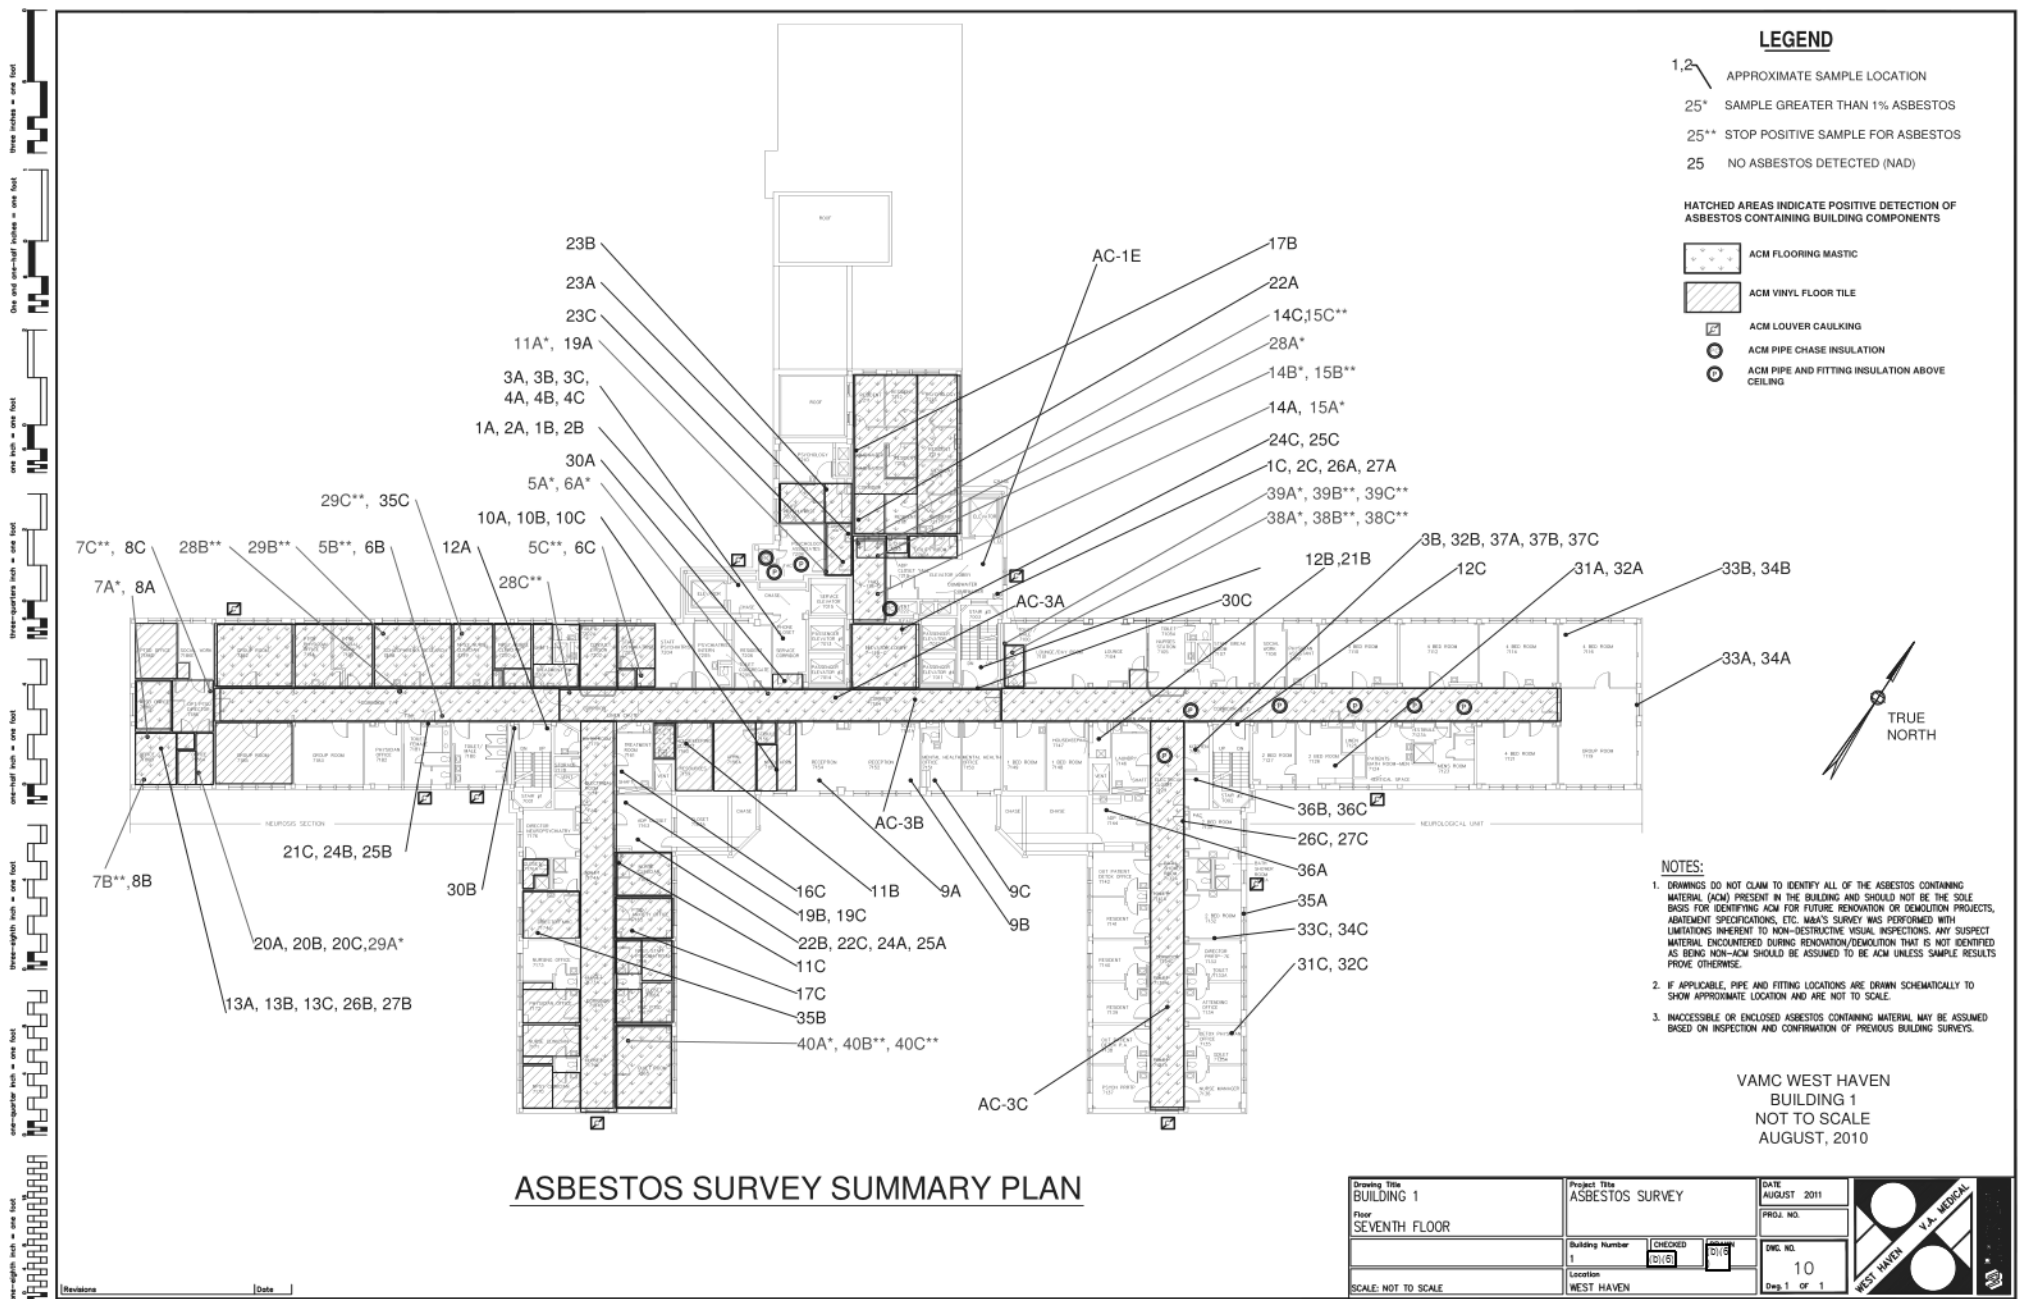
three inches = one foot

one and one-half inches = one foot

one inch = one foot

three-quarters inch = one foot

one-half inch = one foot

three-eighths inch = one foot

one-quarter inch = one foot

one-eighth inch = one foot

LEGEND

1,2 APPROXIMATE SAMPLE LOCATION

25* SAMPLE GREATER THAN 1% ASBESTOS

25** STOP POSITIVE SAMPLE FOR ASBESTOS

25 NO ASBESTOS DETECTED (NAD)

HATCHED AREAS INDICATE POSITIVE DETECTION OF ASBESTOS CONTAINING BUILDING COMPONENTS

ACM FLOORING MASTIC

ACM VINYL FLOOR TILE

ACM LOUVER CAULKING

ACM PIPE CHASE INSULATION

ACM PIPE AND FITTING INSULATION ABOVE CEILING

23B
23A
23C
11A*, 19A
3A, 3B, 3C, 4A, 4B, 4C
1A, 2A, 1B, 2B
30A
5A*, 6A*
10A, 10B, 10C
29C**, 35C
7C**, 8C
28B**
29B**
5B**, 6B
12A
5C**, 6C
28C**
7A*, 8A
AC-1E
17B
22A
14C,15C**
28A*
14B*, 15B**
14A, 15A*
24C, 25C
1C, 2C, 26A, 27A
39A*, 39B**, 39C**
38A*, 38B**, 38C**
3B, 32B, 37A, 37B, 37C
12B,21B
12C
31A, 32A
33B, 34B
AC-3A
30C
33A, 34A
TRUE NORTH
AC-3B
21C, 24B, 25B
30B
7B**,8B
20A, 20B, 20C,29A*
13A, 13B, 13C, 26B, 27B
16C
11B
9A
9C
9B
19B, 19C
22B, 22C, 24A, 25A
11C
17C
35B
40A*, 40B**, 40C**
36B, 36C
26C, 27C
36A
35A
33C, 34C
31C, 32C
AC-3C
NEUROSIS SECTION
NEUROLOGICAL UNIT

NOTES:

1. DRAWINGS DO NOT CLAIM TO IDENTIFY ALL OF THE ASBESTOS CONTAINING MATERIAL (ACM) PRESENT IN THE BUILDING AND SHOULD NOT BE THE SOLE BASIS FOR IDENTIFYING ACM FOR FUTURE RENOVATION OR DEMOLITION PROJECTS, ABATEMENT SPECIFICATIONS, ETC. M&A'S SURVEY WAS PERFORMED WITH LIMITATIONS INHERENT TO NON-DESTRUCTIVE VISUAL INSPECTIONS. ANY SUSPECT MATERIAL ENCOUNTERED DURING RENOVATION/DEMOLITION THAT IS NOT IDENTIFIED AS BEING NON-ACM SHOULD BE ASSUMED TO BE ACM UNLESS SAMPLE RESULTS PROVE OTHERWISE.

2. IF APPLICABLE, PIPE AND FITTING LOCATIONS ARE DRAWN SCHEMATICALLY TO SHOW APPROXIMATE LOCATION AND ARE NOT TO SCALE.

3. INACCESSIBLE OR ENCLOSED ASBESTOS CONTAINING MATERIAL MAY BE ASSUMED BASED ON INSPECTION AND CONFIRMATION OF PREVIOUS BUILDING SURVEYS.

VAMC WEST HAVEN
BUILDING 1
NOT TO SCALE
AUGUST, 2010

ASBESTOS SURVEY SUMMARY PLAN

| Drawing Title BUILDING 1 Floor SEVENTH FLOOR | Project Title ASBESTOS SURVEY | DATE AUGUST 2011 |
|---|---|---|
| | Building Number 1 CHECKED (b)(6) DRAWN (b)(6) | PROJ. NO. |
| SCALE: NOT TO SCALE | Location WEST HAVEN | DWG. NO. 10 Dwg. 1 of 1 |

WEST HAVEN V.A. MEDICAL

Revisions
Date